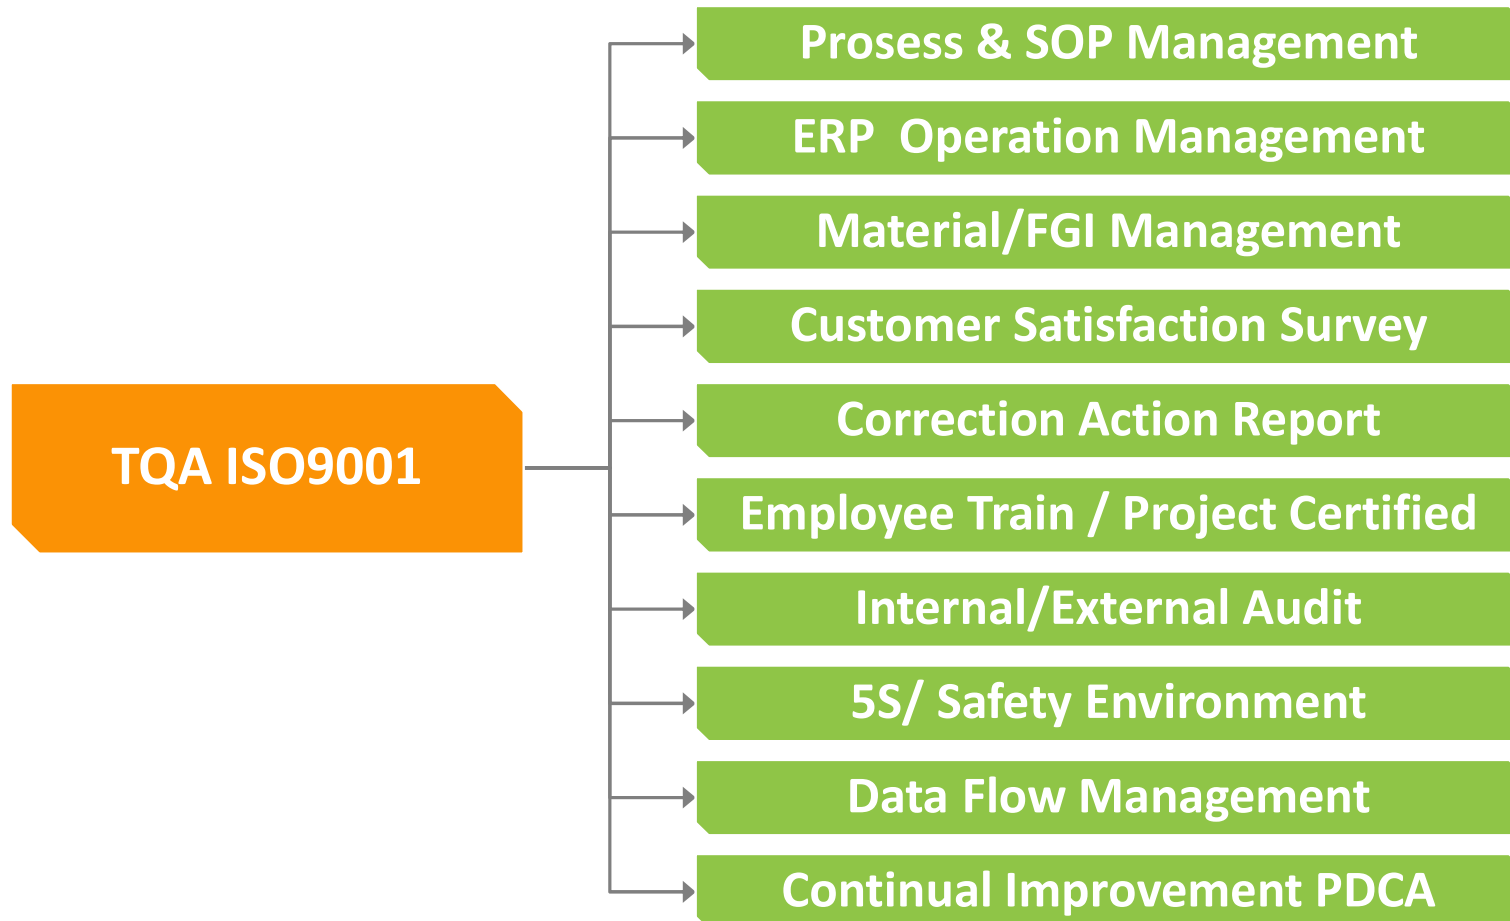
TQA ISO9001

Prosess & SOP Management

ERP Operation Management

Material/FGI Management

Customer Satisfaction Survey

Correction Action Report

Employee Train / Project Certified

Internal/External Audit

5S/ Safety Environment

Data Flow Management

Continual Improvement PDCA